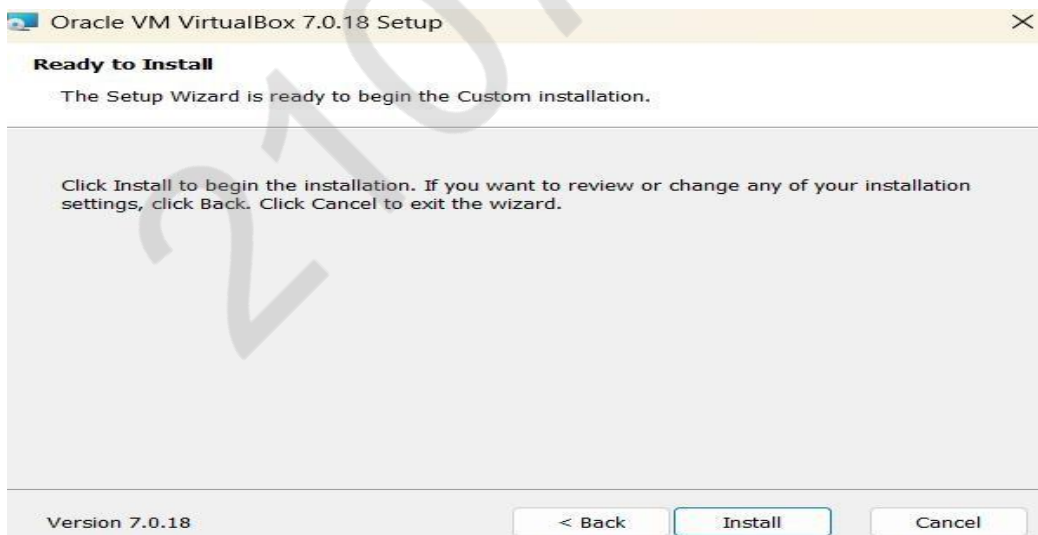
Oracle VM VirtualBox 7.0.18 Setup

×

Ready to Install

The Setup Wizard is ready to begin the Custom installation.

Click Install to begin the installation. If you want to review or change any of your installation settings, click Back. Click Cancel to exit the wizard.

Version 7.0.18

< Back

Install

Cancel

210